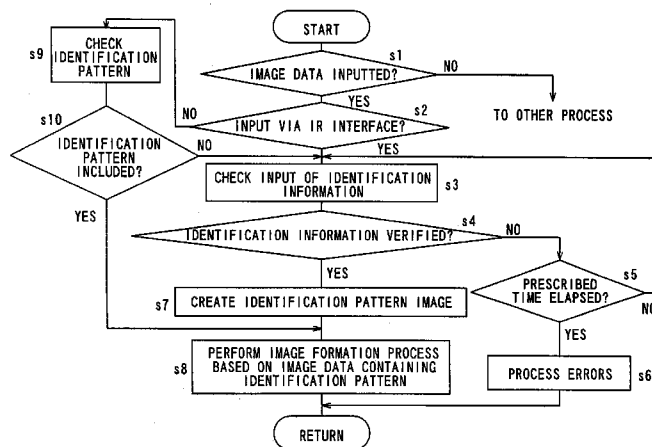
START

s1
IMAGE DATA INPUTTED?
NO
TO OTHER PROCESS
YES

s9
CHECK IDENTIFICATION PATTERN

s2
NO
INPUT VIA IR INTERFACE?

s10
IDENTIFICATION PATTERN INCLUDED?
NO
YES

YES

CHECK INPUT OF IDENTIFICATION INFORMATION
s3

s4
IDENTIFICATION INFORMATION VERIFIED?
NO

YES

s5
PRESCRIBED TIME ELAPSED?
NO

s7
CREATE IDENTIFICATION PATTERN IMAGE

YES

s8
PERFORM IMAGE FORMATION PROCESS BASED ON IMAGE DATA CONTAINING IDENTIFICATION PATTERN

PROCESS ERRORS
s6

RETURN